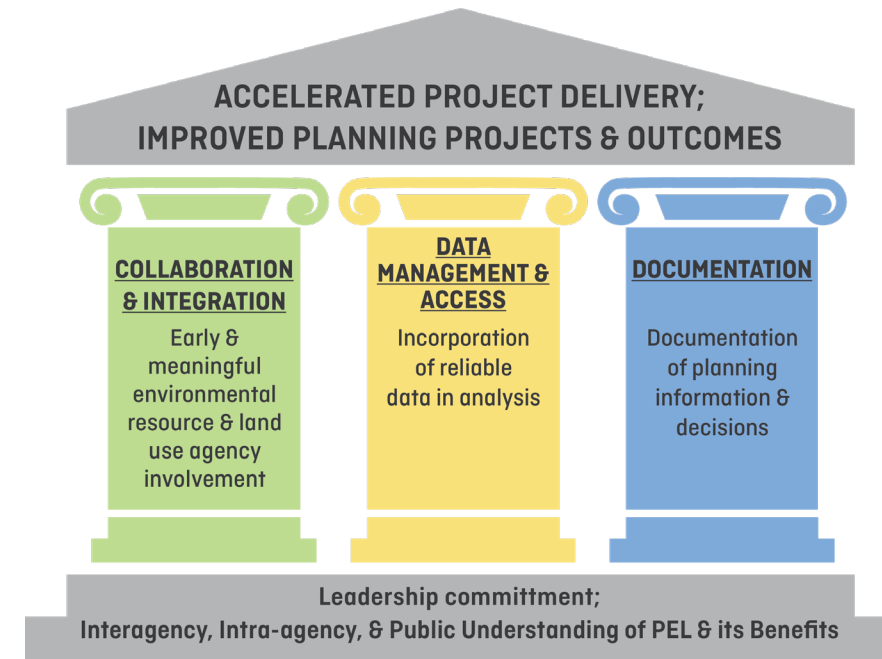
ACCELERATED PROJECT DELIVERY;
IMPROVED PLANNING PROJECTS & OUTCOMES

COLLABORATION & INTEGRATION

Early & meaningful environmental resource & land use agency involvement

DATA MANAGEMENT & ACCESS

Incorporation of reliable data in analysis

DOCUMENTATION

Documentation of planning information & decisions

Leadership committment;
Interagency, Intra-agency, & Public Understanding of PEL & its Benefits